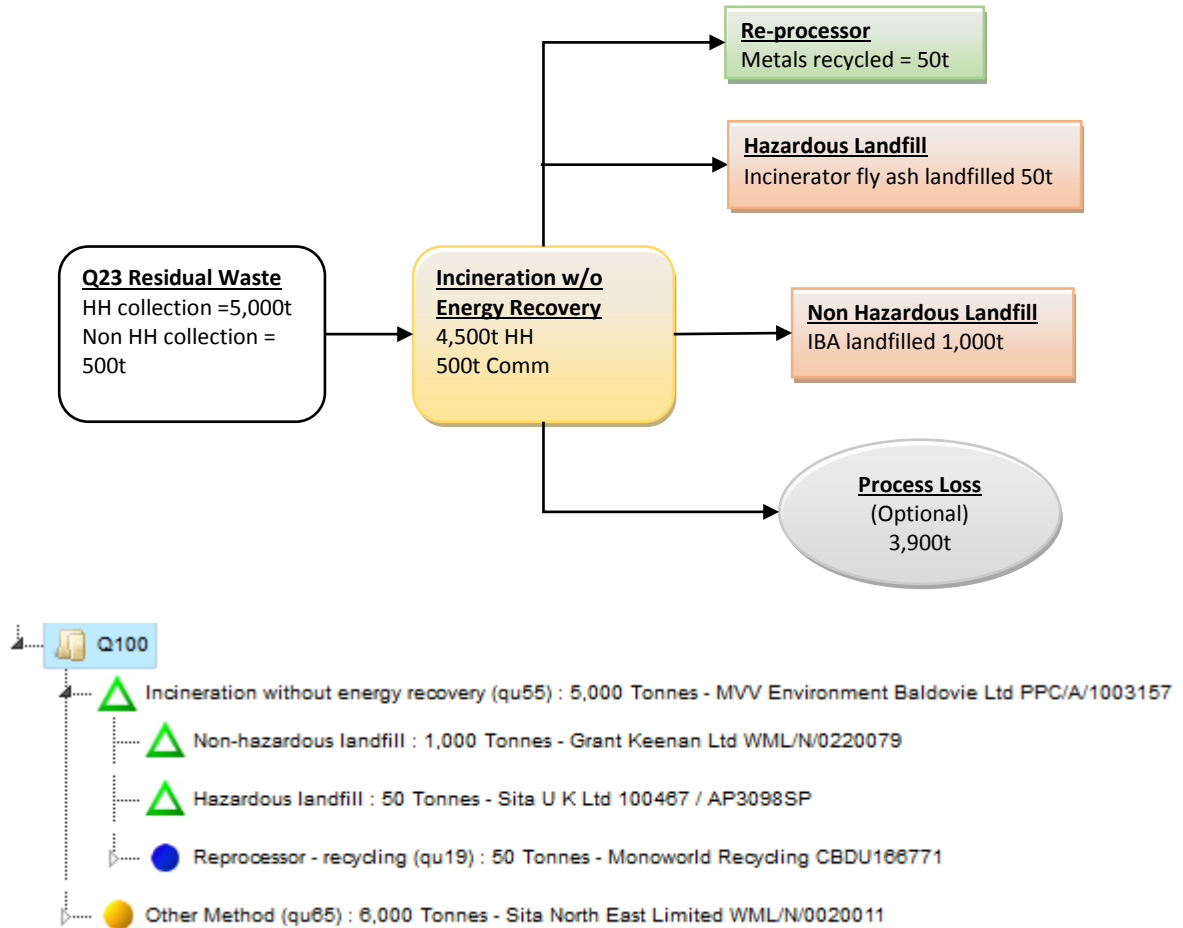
**Re-processor**
Metals recycled = 50t

**Hazardous Landfill**
Incinerator fly ash landfilled 50t

**Q23 Residual Waste**
HH collection =5,000t
Non HH collection = 500t

**Incineration w/o Energy Recovery**
4,500t HH
500t Comm

**Non Hazardous Landfill**
IBA landfilled 1,000t

**Process Loss**
(Optional)
3,900t

Q100

Incineration without energy recovery (qu55) : 5,000 Tonnes - MVV Environment Baldovie Ltd PPC/A/1003157

Non-hazardous landfill : 1,000 Tonnes - Grant Keenan Ltd WML/N/0220079

Hazardous landfill : 50 Tonnes - Sita U K Ltd 100467 / AP3098SP

Reprocessor - recycling (qu19) : 50 Tonnes - Monoworld Recycling CBDU166771

Other Method (qu65) : 6,000 Tonnes - Sita North East Limited WML/N/0020011